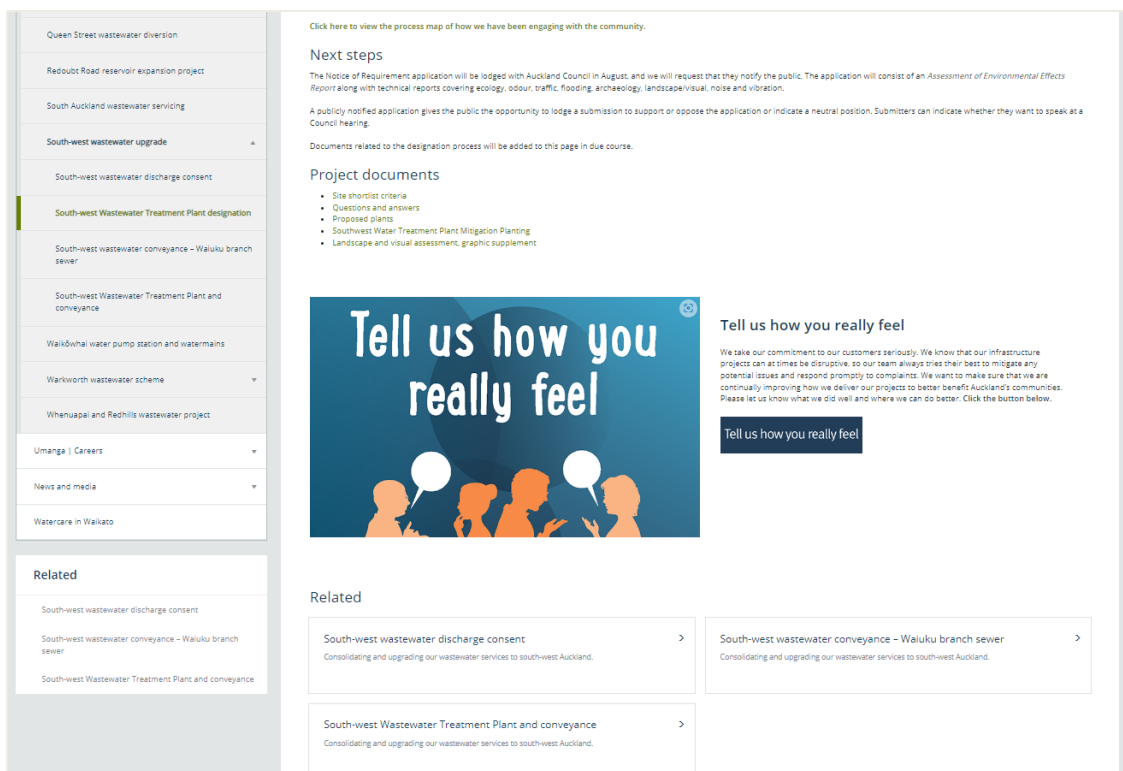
Queen Street wastewater diversion

Redoubt Road reservoir expansion project

South Auckland wastewater servicing

South-west wastewater upgrade

South-west wastewater discharge consent

South-west Wastewater Treatment Plant designation

South-west wastewater conveyance – Waiuku branch sewer

South-west Wastewater Treatment Plant and conveyance

Waikōwhai water pump station and watermains

Warkworth wastewater scheme

Whenuapai and Redhills wastewater project

Umanga | Careers

News and media

Watercare in Waikato

Related

South-west wastewater discharge consent

South-west wastewater conveyance – Waiuku branch sewer

South-west Wastewater Treatment Plant and conveyance

Click here to view the process map of how we have been engaging with the community.

Next steps

The Notice of Requirement application will be lodged with Auckland Council in August, and we will request that they notify the public. The application will consist of an Assessment of Environmental Effects Report along with technical reports covering ecology, odour, traffic, flooding, archaeology, landscape/visual, noise and vibration.

A publicly notified application gives the public the opportunity to lodge a submission to support or oppose the application or indicate a neutral position. Submitters can indicate whether they want to speak at a Council hearing.

Documents related to the designation process will be added to this page in due course.

Project documents

- Site shortlist criteria
- Questions and answers
- Proposed plants
- Southwest Water Treatment Plant Mitigation Planting
- Landscape and visual assessment, graphic supplement

Tell us how you really feel

Tell us how you really feel

We take our commitment to our customers seriously. We know that our infrastructure projects can at times be disruptive, so our team always tries their best to mitigate any potential issues and respond promptly to complaints. We want to make sure that we are continually improving how we deliver our projects to better benefit Auckland's communities. Please let us know what we did well and where we can do better. Click the button below.

Tell us how you really feel

Related

South-west wastewater discharge consent
Consolidating and upgrading our wastewater services to south-west Auckland.

South-west wastewater conveyance – Waiuku branch sewer
Consolidating and upgrading our wastewater services to south-west Auckland.

South-west Wastewater Treatment Plant and conveyance
Consolidating and upgrading our wastewater services to south-west Auckland.